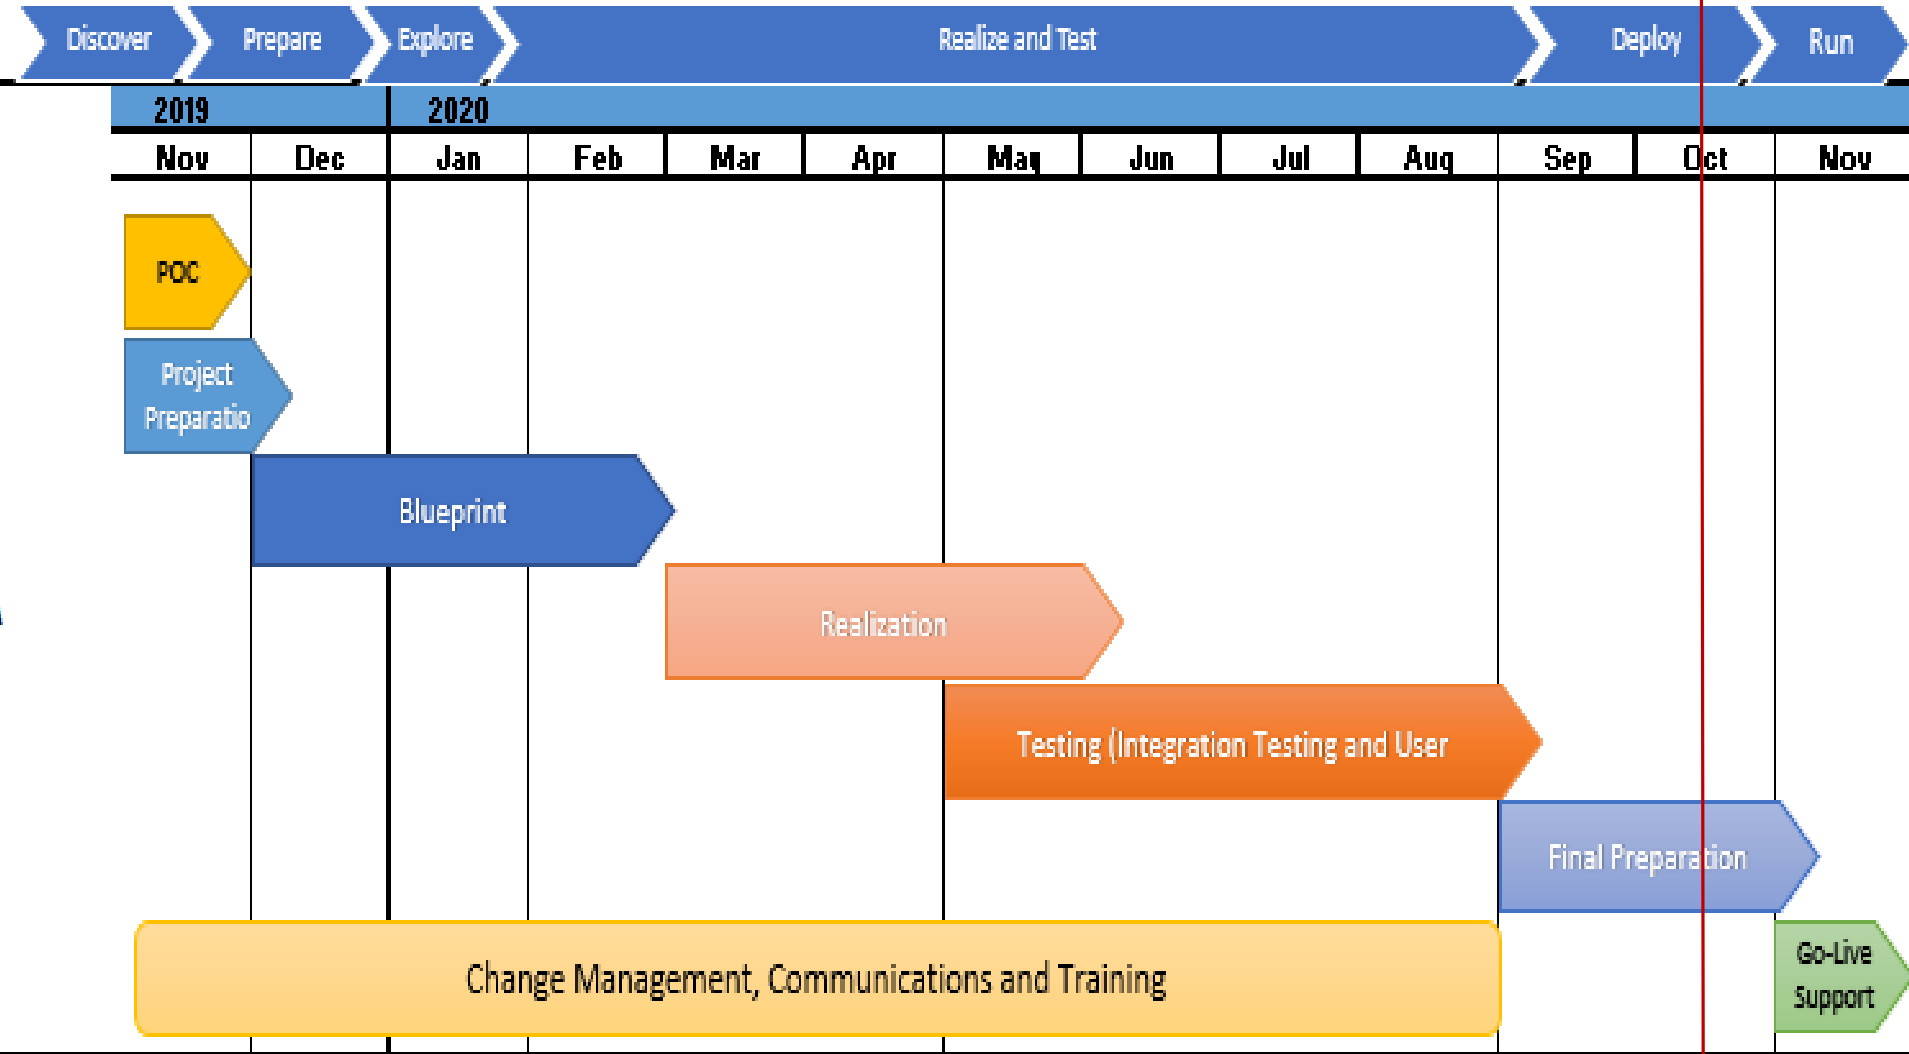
Discover Prepare Explore Realize and Test Deploy Run

| 2019 | | 2020 | | | | | | | | | | |
|---|---|---|---|---|---|---|---|---|---|---|---|---|
| Nov | Dec | Jan | Feb | Mar | Apr | May | Jun | Jul | Aug | Sep | Oct | Nov |

POC

Project Preparatio

Blueprint

Realization

Testing (Integration Testing and User

Final Preparation

Change Management, Communications and Training

Go-Live Support